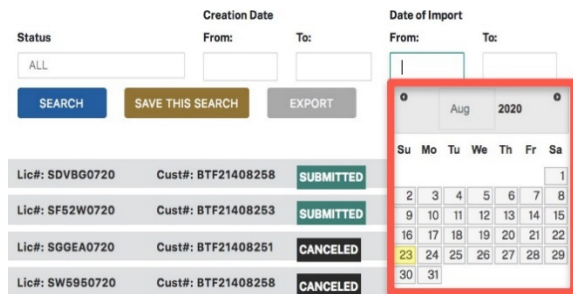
Status

Creation Date
From: To:

Date of Import
From: To:

ALL

SEARCH SAVE THIS SEARCH EXPORT

Aug 2020

| Su | Mo | Tu | We | Th | Fr | Sa |
|---|---|---|---|---|---|---|
| | | | | | | 1 |
| 2 | 3 | 4 | 5 | 6 | 7 | 8 |
| 9 | 10 | 11 | 12 | 13 | 14 | 15 |
| 16 | 17 | 18 | 19 | 20 | 21 | 22 |
| 23 | 24 | 25 | 26 | 27 | 28 | 29 |
| 30 | 31 | | | | | |

Lic#: SDVBG0720 Cust#: BTF21408258 SUBMITTED

Lic#: SF52W0720 Cust#: BTF21408253 SUBMITTED

Lic#: SGGEA0720 Cust#: BTF21408251 CANCELED

Lic#: SW5950720 Cust#: BTF21408258 CANCELED